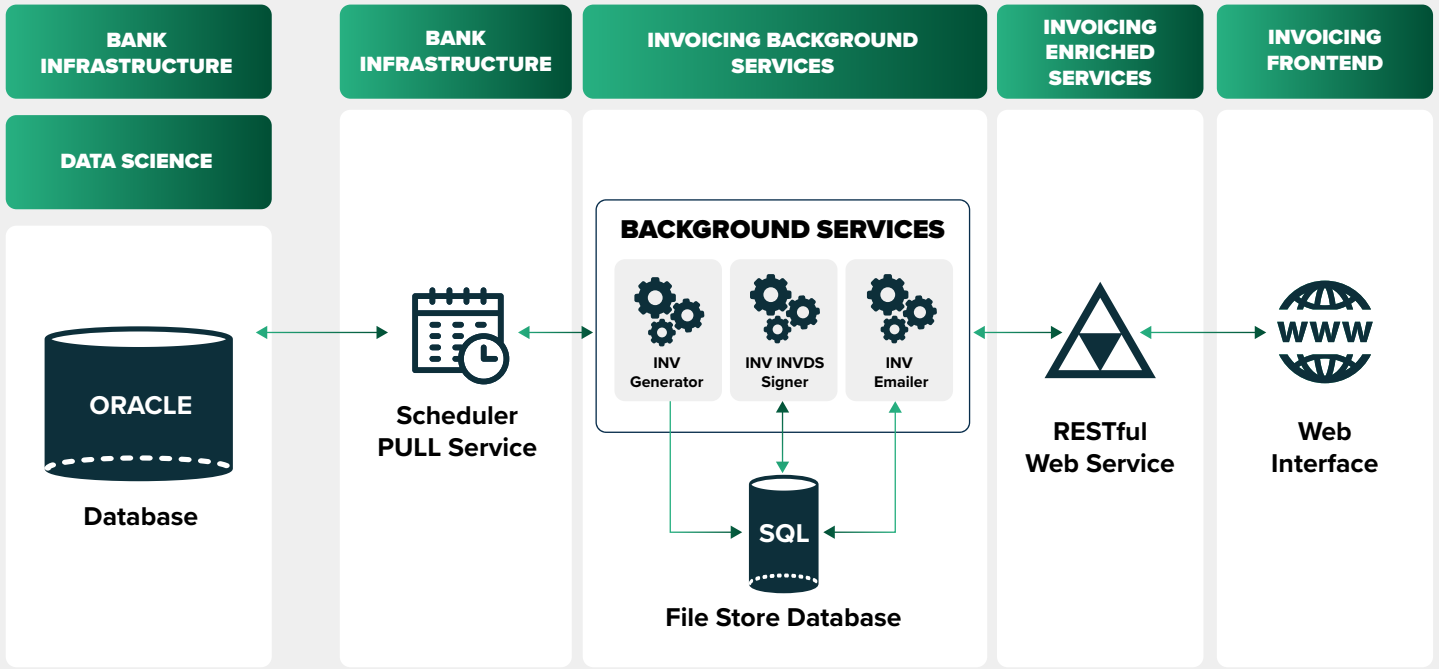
BANK INFRASTRUCTURE

DATA SCIENCE

ORACLE

Database

BANK INFRASTRUCTURE

Scheduler PULL Service

INVOICING BACKGROUND SERVICES

BACKGROUND SERVICES

INV Generator

INV INVDS Signer

INV Emailer

SQL

File Store Database

INVOICING ENRICHED SERVICES

RESTful Web Service

INVOICING FRONTEND

WWW

Web Interface